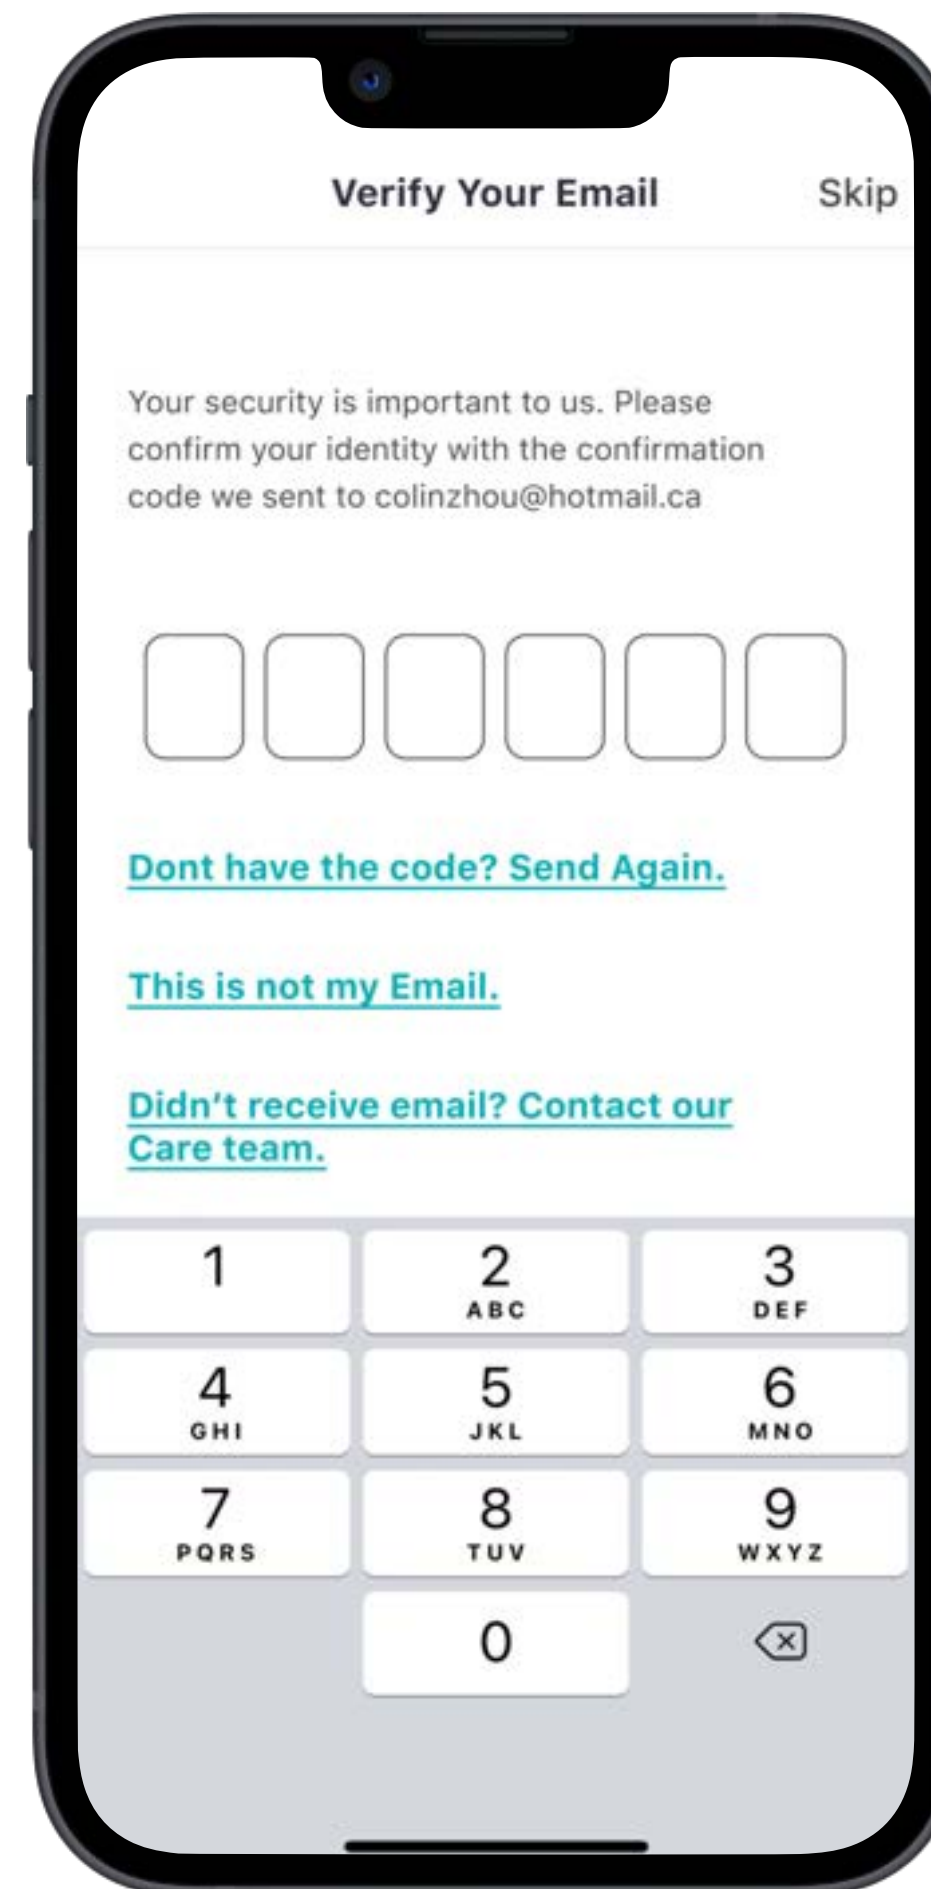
Verify Your Email

Skip

Your security is important to us. Please confirm your identity with the confirmation code we sent to colinzhou@hotmail.ca

Dont have the code? Send Again.

This is not my Email.

Didn't receive email? Contact our Care team.

1
2 ABC
3 DEF
4 GHI
5 JKL
6 MNO
7 PQRS
8 TUV
9 WXYZ
0